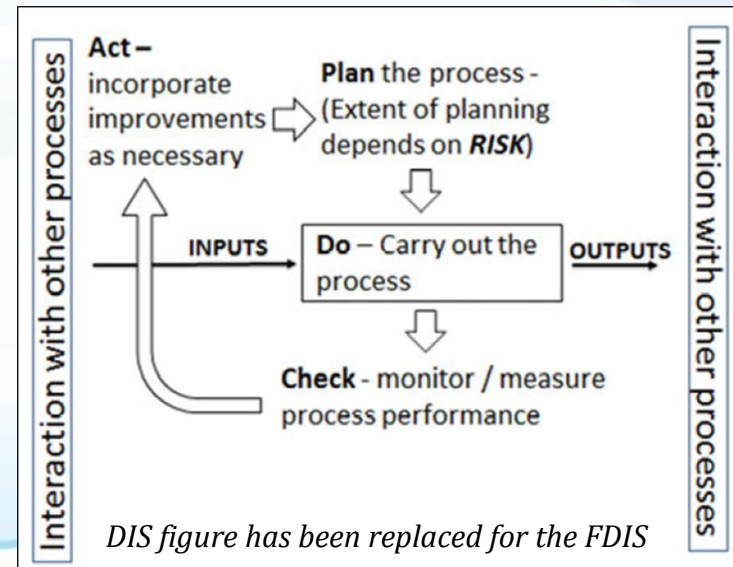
Interaction with other processes

Act – incorporate improvements as necessary

Plan the process - (Extent of planning depends on ***RISK***)

INPUTS

Do – Carry out the process

OUTPUTS

Check - monitor / measure process performance

Interaction with other processes

*DIS figure has been replaced for the FDIS*